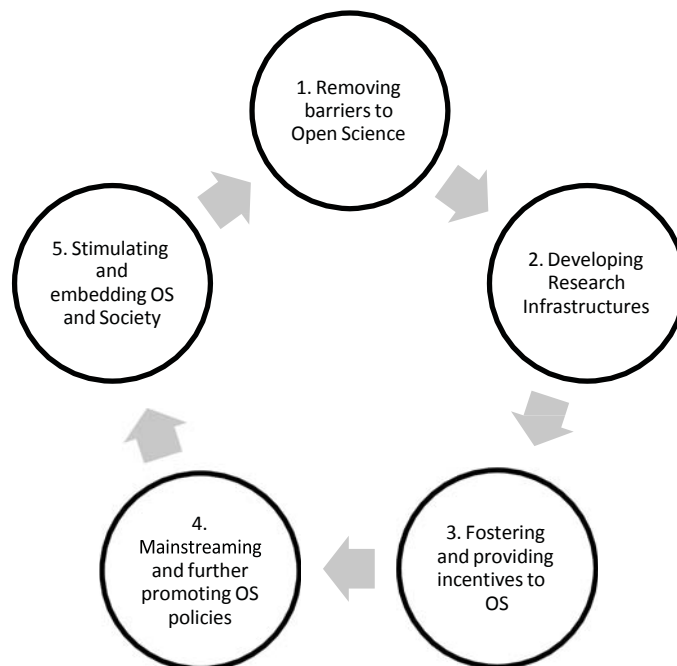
1. Removing barriers to Open Science

2. Developing Research Infrastructures

3. Fostering and providing incentives to OS

4. Mainstreaming and further promoting OS policies

5. Stimulating and embedding OS and Society